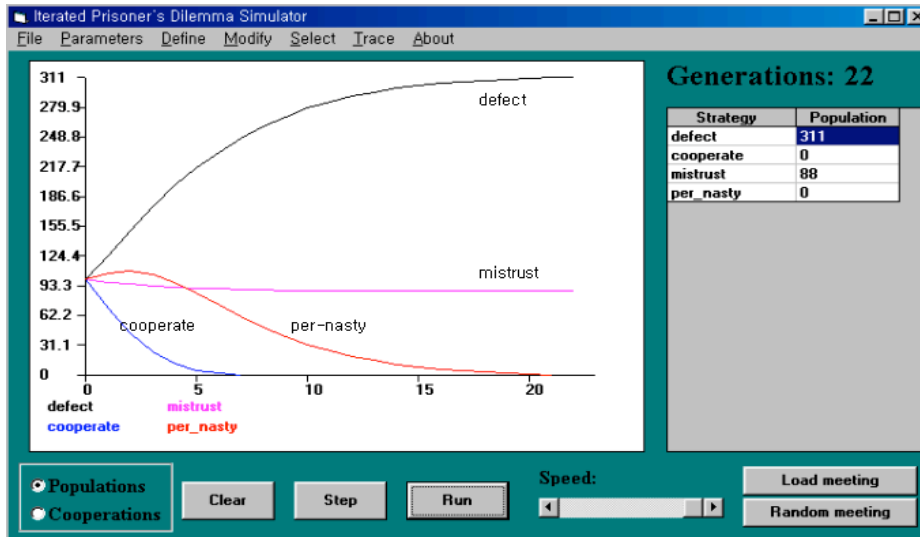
Iterated Prisoner's Dilemma Simulator

File Parameters Define Modify Select Trace About

311
279.9
248.8
217.7
186.6
155.5
124.4
93.3
62.2
31.1
0

0 5 10 15 20

defect
mistrust
cooperate
per-nasty

defect mistrust
cooperate per_nasty

Generations: 22

| Strategy | Population |
|---|---|
| defect | 311 |
| cooperate | 0 |
| mistrust | 88 |
| per_nasty | 0 |

Populations
Cooperations

Clear Step Run

Speed:

Load meeting
Random meeting